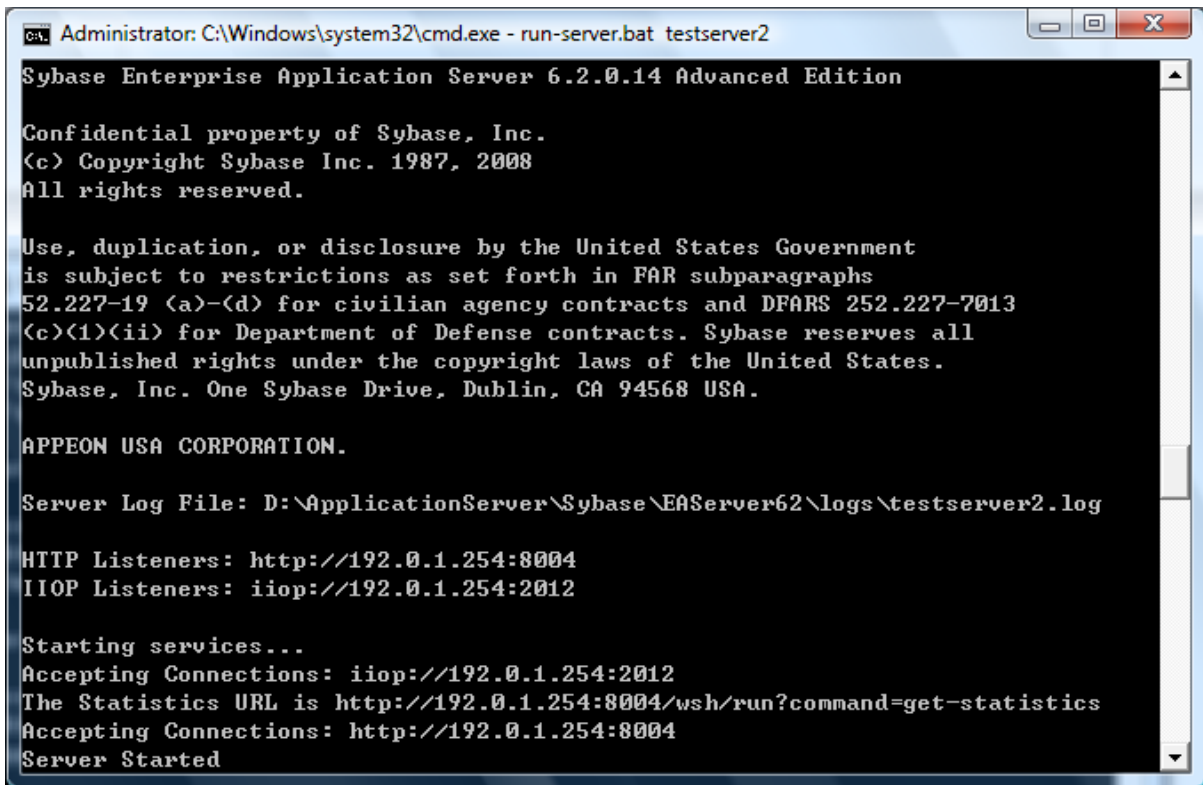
Administrator: C:\Windows\system32\cmd.exe - run-server.bat testserver2

Sybase Enterprise Application Server 6.2.0.14 Advanced Edition

Confidential property of Sybase, Inc.
(c) Copyright Sybase Inc. 1987, 2008
All rights reserved.

Use, duplication, or disclosure by the United States Government
is subject to restrictions as set forth in FAR subparagraphs
52.227-19 (a)-(d) for civilian agency contracts and DFARS 252.227-7013
(c)(1)(ii) for Department of Defense contracts. Sybase reserves all
unpublished rights under the copyright laws of the United States.
Sybase, Inc. One Sybase Drive, Dublin, CA 94568 USA.

APPEON USA CORPORATION.

Server Log File: D:\ApplicationServer\Sybase\EAServer62\logs\testserver2.log

HTTP Listeners: http://192.0.1.254:8004
IIOP Listeners: iiop://192.0.1.254:2012

Starting services...
Accepting Connections: iiop://192.0.1.254:2012
The Statistics URL is http://192.0.1.254:8004/wsh/run?command=get-statistics
Accepting Connections: http://192.0.1.254:8004
Server Started